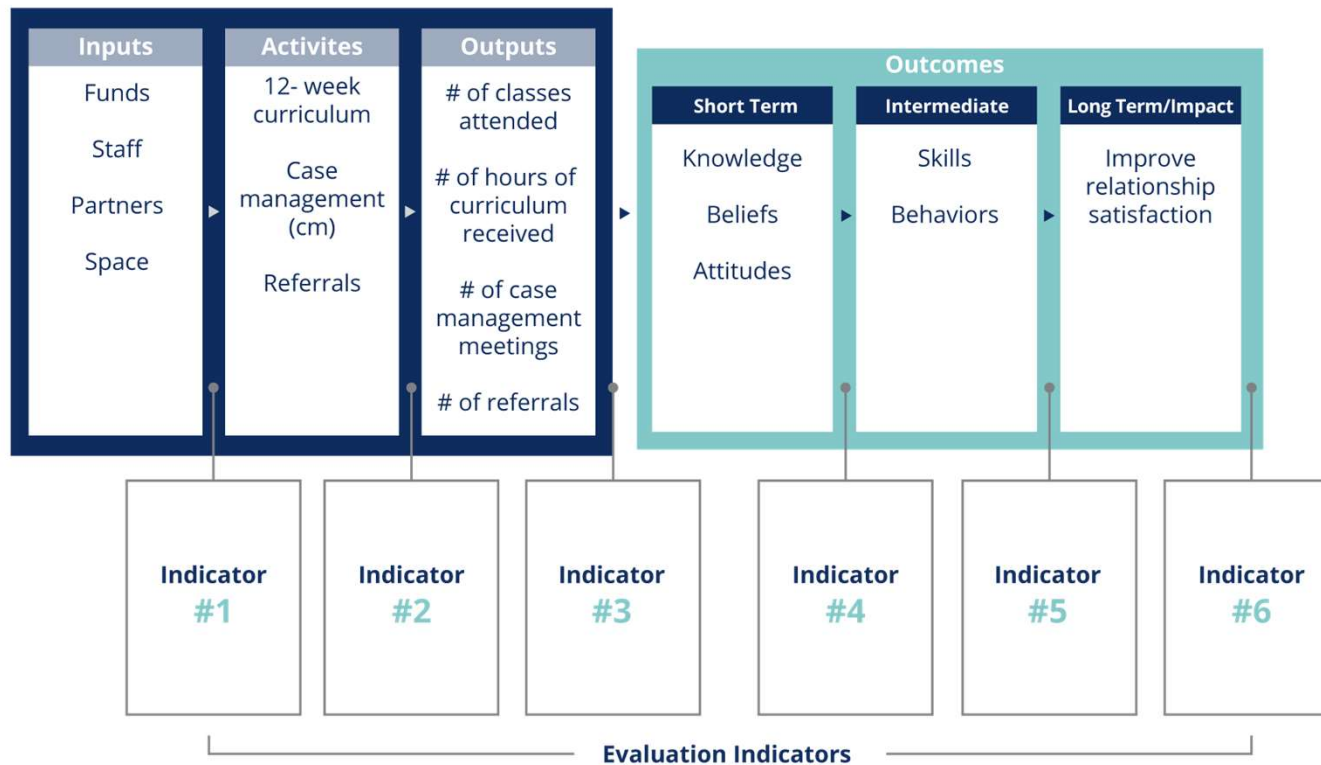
Inputs

Funds

Staff

Partners

Space

Activites

12- week curriculum

Case management (cm)

Referrals

Outputs

# of classes attended

# of hours of curriculum received

# of case management meetings

# of referrals

Outcomes

Short Term

Knowledge

Beliefs

Attitudes

Intermediate

Skills

Behaviors

Long Term/Impact

Improve relationship satisfaction

Indicator #1

Indicator #2

Indicator #3

Indicator #4

Indicator #5

Indicator #6

Evaluation Indicators